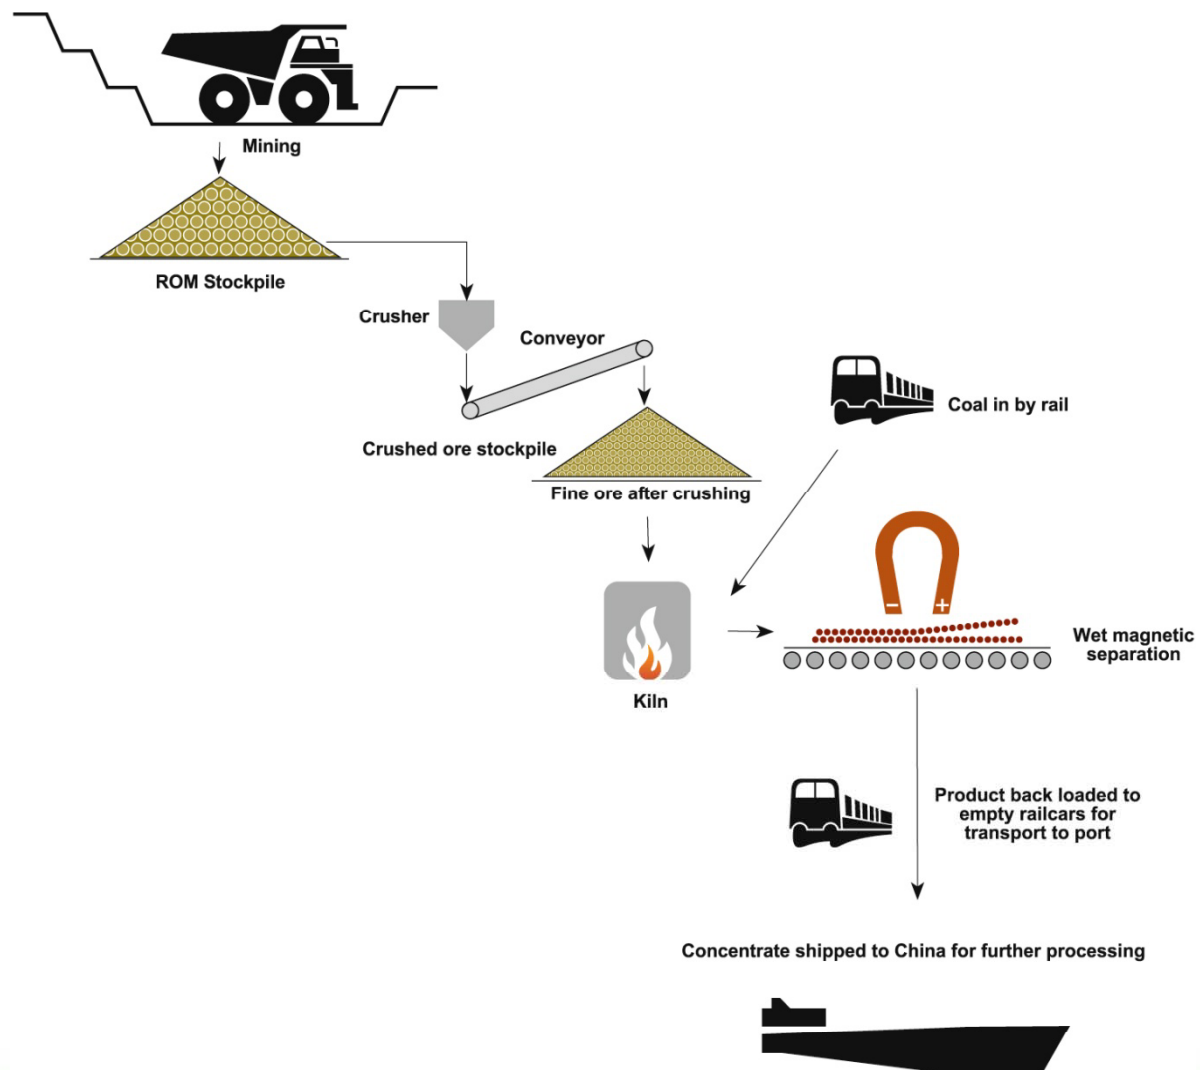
Mining

ROM Stockpile

Crusher

Conveyor

Crushed ore stockpile

Fine ore after crushing

Coal in by rail

Kiln

Wet magnetic separation

Product back loaded to empty railcars for transport to port

Concentrate shipped to China for further processing